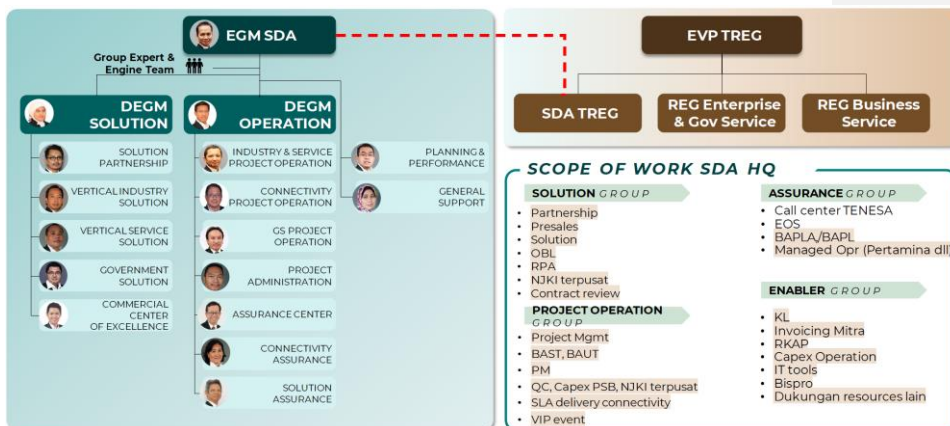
EGM SDA

Group Expert & Engine Team

DEGM SOLUTION

DEGM OPERATION

SOLUTION PARTNERSHIP

VERTICAL INDUSTRY SOLUTION

VERTICAL SERVICE SOLUTION

GOVERNMENT SOLUTION

COMMERCIAL CENTER OF EXCELLENCE

INDUSTRY & SERVICE PROJECT OPERATION

CONNECTIVITY PROJECT OPERATION

GS PROJECT OPERATION

PROJECT ADMINISTRATION

ASSURANCE CENTER

CONNECTIVITY ASSURANCE

SOLUTION ASSURANCE

PLANNING & PERFORMANCE

GENERAL SUPPORT

EVP TREG

SDA TREG

REG Enterprise & Gov Service

REG Business Service

SCOPE OF WORK SDA HQ

SOLUTION GROUP
- Partnership
- Presales
- Solution
- OBL
- RPA
- NJKI terpusat
- Contract review

PROJECT OPERATION GROUP
- Project Mgmt
- BAST, BAUT
- PM
- QC, Capex PSB, NJKI terpusat
- SLA delivery connectivity
- VIP event

ASSURANCE GROUP
- Call center TENESA
- EOS
- BAPLA/BAPL
- Managed Opr (Pertamina dll)

ENABLER GROUP
- KL
- Invoicing Mitra
- RKAP
- Capex Operation
- IT tools
- Bispro
- Dukungan resources lain